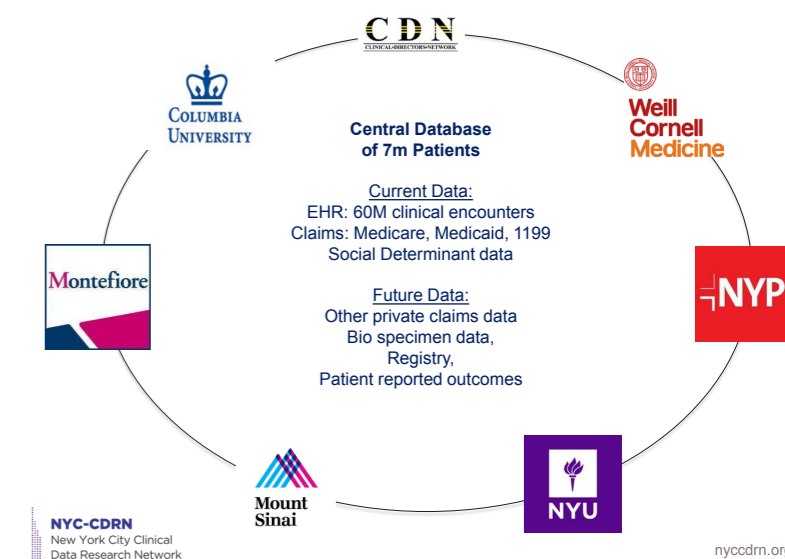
CDN
CLINICAL DIRECTORS NETWORK

Columbia University

Weill Cornell Medicine

Central Database of 7m Patients

Current Data:
EHR: 60M clinical encounters
Claims: Medicare, Medicaid, 1199
Social Determinant data

Future Data:
Other private claims data
Bio specimen data,
Registry,
Patient reported outcomes

Montefiore

NYP

Mount Sinai

NYU

NYC-CDRN
New York City Clinical
Data Research Network

nyccdrn.or